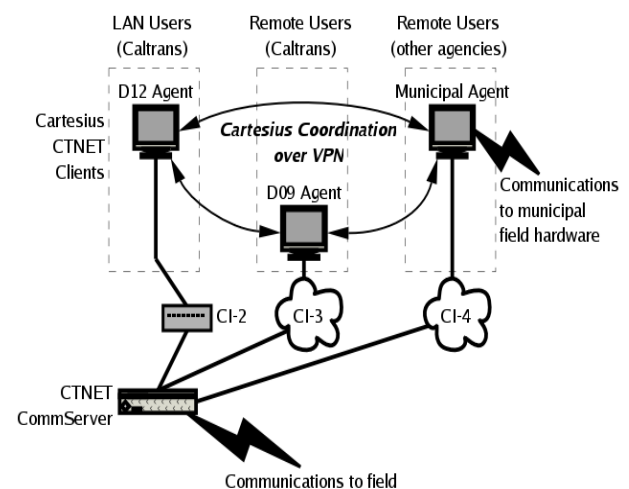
LAN Users (Caltrans)

Remote Users (Caltrans)

Remote Users (other agencies)

D12 Agent

Municipal Agent

Cartesius CTNET Clients

Cartesius Coordination over VPN

D09 Agent

Communications to municipal field hardware

CI-2

CI-3

CI-4

CTNET CommServer

Communications to field